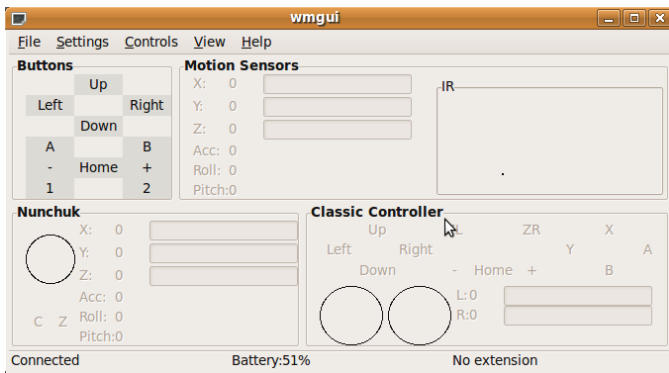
wmgui

File Settings Controls View Help

Buttons
Up
Left Right
Down
A B
- Home +
1 2

Motion Sensors
X: 0
Y: 0
Z: 0
Acc: 0
Roll: 0
Pitch:0

IR

Nunchuk
X: 0
Y: 0
Z: 0
Acc: 0
Roll: 0
Pitch:0
C Z

Classic Controller
Up
Left Right
Down
L ZR X
Y A
- Home + B
L:0
R:0

Connected Battery:51% No extension